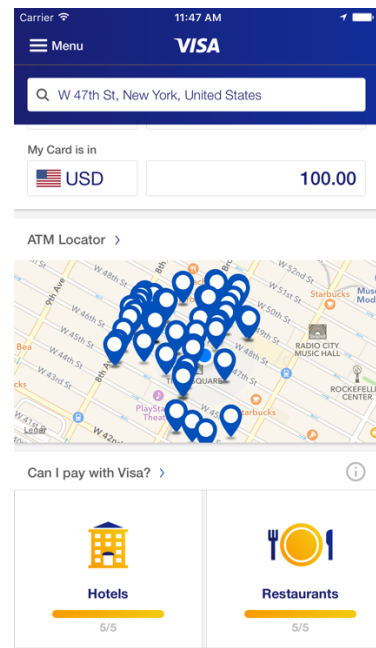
Carrier 11:47 AM

Menu VISA

W 47th St, New York, United States

My Card is in

USD 100.00

ATM Locator >

W 52nd St
W 51st St
W 50th St
W 49th St
W 48th St
W 47th St
W 46th St
W 45th St
W 44th St
W 43rd St
W 42nd St
9th Ave
8th Ave
Starbucks
RADIO CITY MUSIC HALL
ROCKEFELLER CENTER
PlayStation Theater
Starbucks
TIMES SQUARE
Legal

Can I pay with Visa? >

Hotels
5/5

Restaurants
5/5